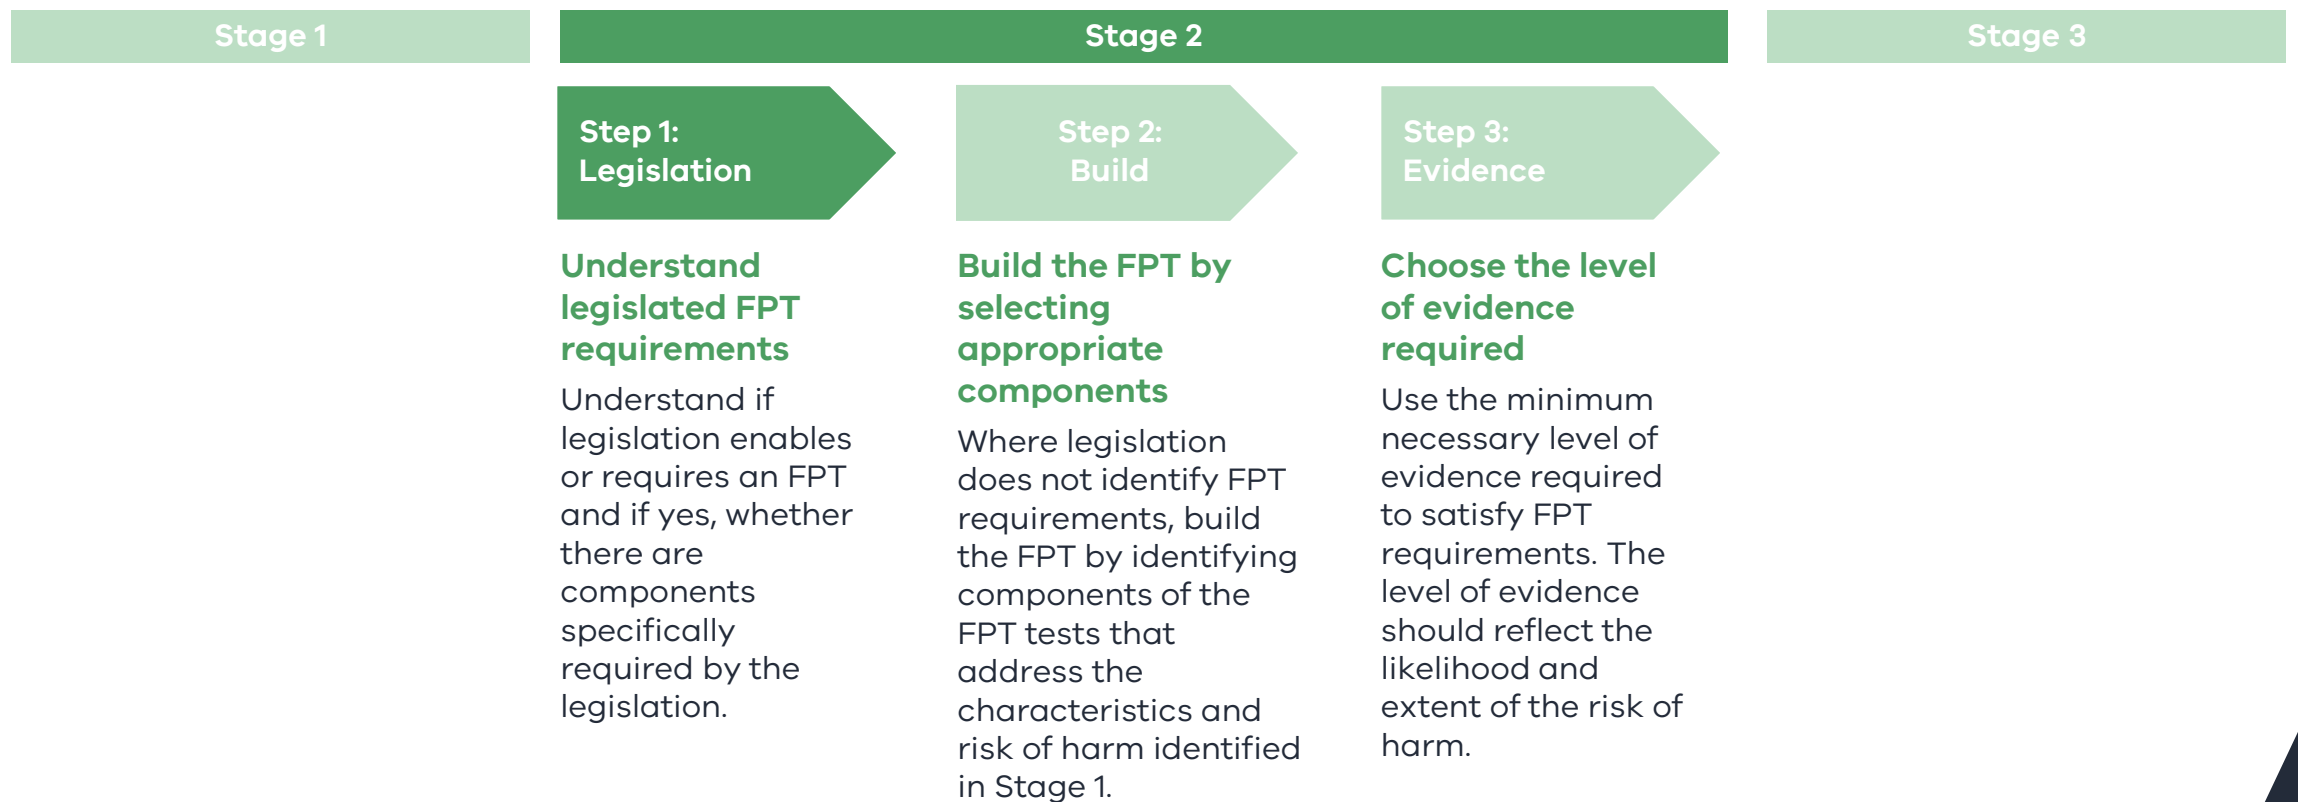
Stage 1

Stage 2

Stage 3

Step 1:
Legislation

Understand legislated FPT requirements

Understand if legislation enables or requires an FPT and if yes, whether there are components specifically required by the legislation.

Step 2:
Build

Build the FPT by selecting appropriate components

Where legislation does not identify FPT requirements, build the FPT by identifying components of the FPT tests that address the characteristics and risk of harm identified in Stage 1.

Step 3:
Evidence

Choose the level of evidence required

Use the minimum necessary level of evidence required to satisfy FPT requirements. The level of evidence should reflect the likelihood and extent of the risk of harm.